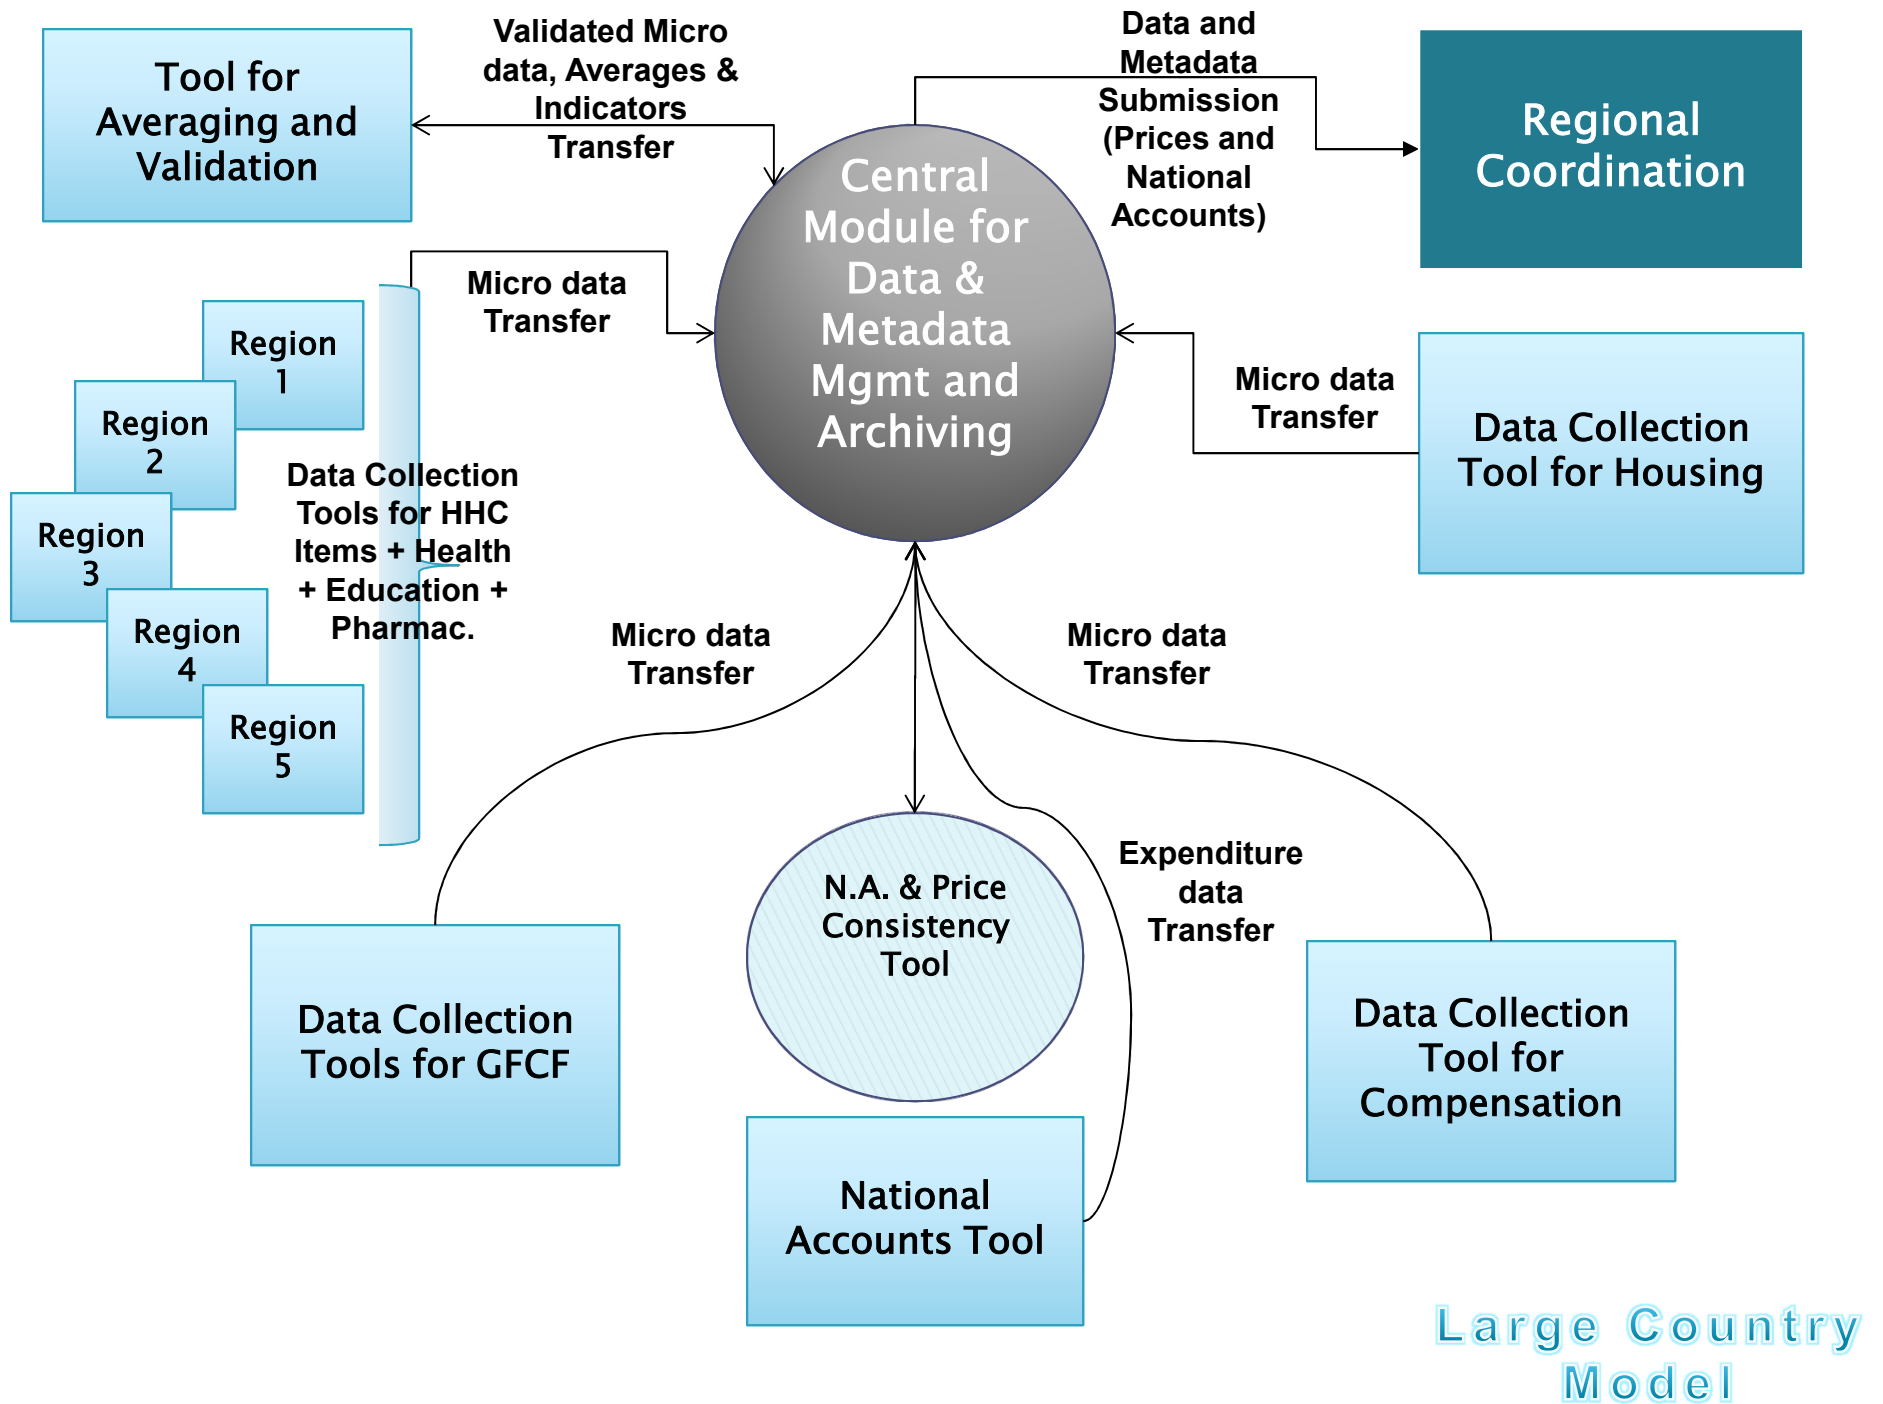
Tool for Averaging and Validation

Validated Micro data, Averages & Indicators Transfer

Data and Metadata Submission (Prices and National Accounts)

Regional Coordination

Central Module for Data & Metadata Mgmt and Archiving

Micro data Transfer

Region 1

Region 2

Region 3

Region 4

Region 5

Data Collection Tools for HHC Items + Health + Education + Pharmac.

Micro data Transfer

Data Collection Tool for Housing

Micro data Transfer

Micro data Transfer

N.A. & Price Consistency Tool

Expenditure data Transfer

Data Collection Tools for GFCF

Data Collection Tool for Compensation

National Accounts Tool

Large Country Model